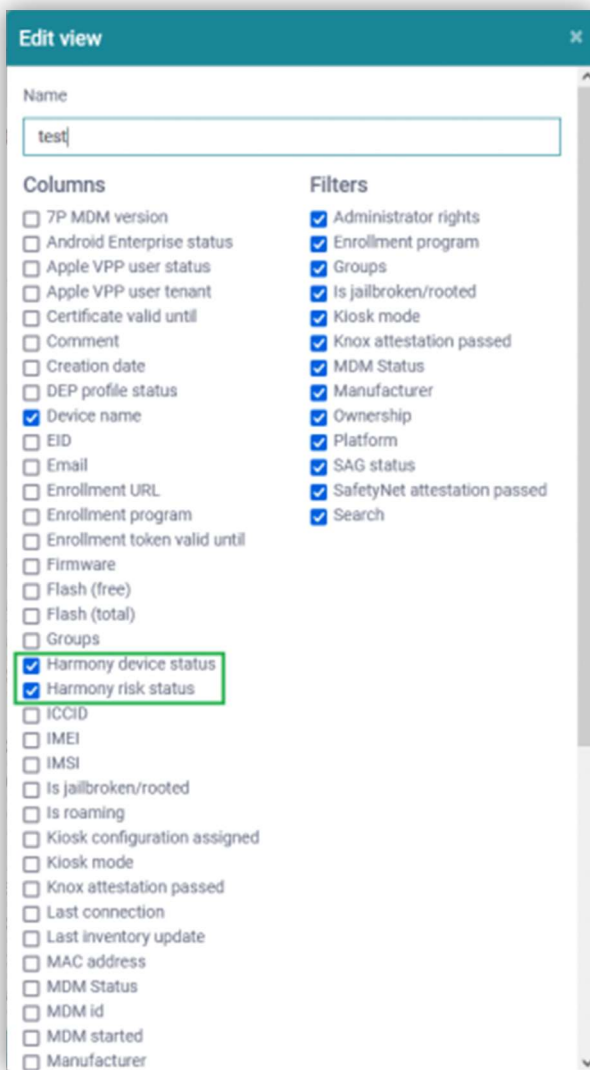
Edit view

×

Name

test

Columns

7P MDM version
Android Enterprise status
Apple VPP user status
Apple VPP user tenant
Certificate valid until
Comment
Creation date
DEP profile status
Device name
EID
Email
Enrollment URL
Enrollment program
Enrollment token valid until
Firmware
Flash (free)
Flash (total)
Groups
Harmony device status
Harmony risk status
ICCID
IMEI
IMSI
Is jailbroken/rooted
Is roaming
Kiosk configuration assigned
Kiosk mode
Knox attestation passed
Last connection
Last inventory update
MAC address
MDM Status
MDM id
MDM started
Manufacturer

Filters

Administrator rights
Enrollment program
Groups
Is jailbroken/rooted
Kiosk mode
Knox attestation passed
MDM Status
Manufacturer
Ownership
Platform
SAG status
SafetyNet attestation passed
Search